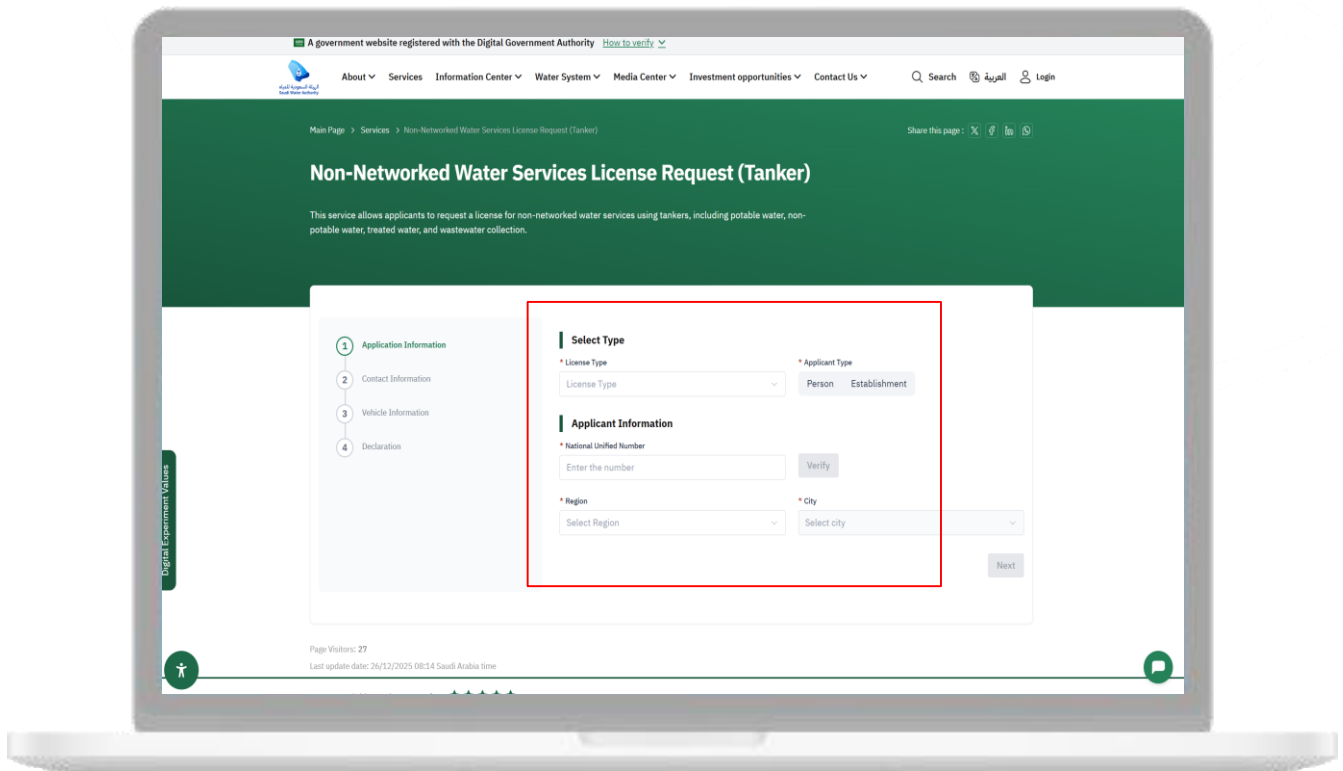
A government website registered with the Digital Government Authority How to verify

الهيئة السعودية للمياه
Saudi Water Authority

About Services Information Center Water System Media Center Investment opportunities Contact Us Search العربية Login

Main Page > Services > Non-Networked Water Services License Request (Tanker)

Share this page :

Non-Networked Water Services License Request (Tanker)

This service allows applicants to request a license for non-networked water services using tankers, including potable water, non-potable water, treated water, and wastewater collection.

1 Application Information
2 Contact Information
3 Vehicle Information
4 Declaration

Select Type

* License Type
License Type

* Applicant Type
Person Establishment

Applicant Information

* National Unified Number
Enter the number
Verify

* Region
Select Region

* City
Select city

Next

Digital Experiment Values

Page Visitors: 27
Last update date: 26/12/2025 08:14 Saudi Arabia time